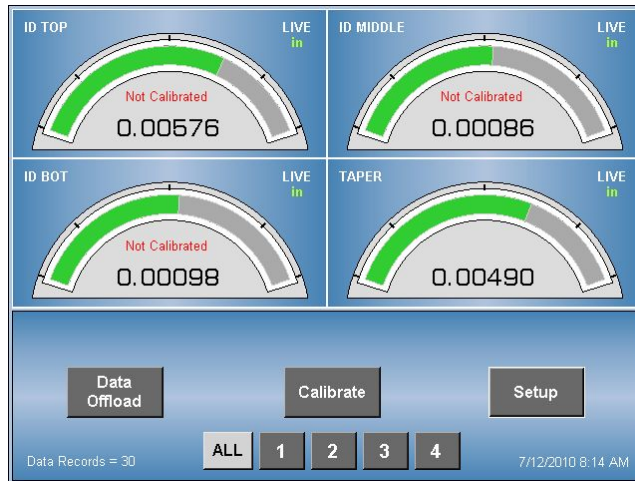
ID TOP
LIVE
in
Not Calibrated
0.00576

ID MIDDLE
LIVE
in
Not Calibrated
0.00086

ID BOT
LIVE
in
Not Calibrated
0.00098

TAPER
LIVE
in
0.00490

Data Offload

Calibrate

Setup

ALL 1 2 3 4

Data Records = 30

7/12/2010 8:14 AM